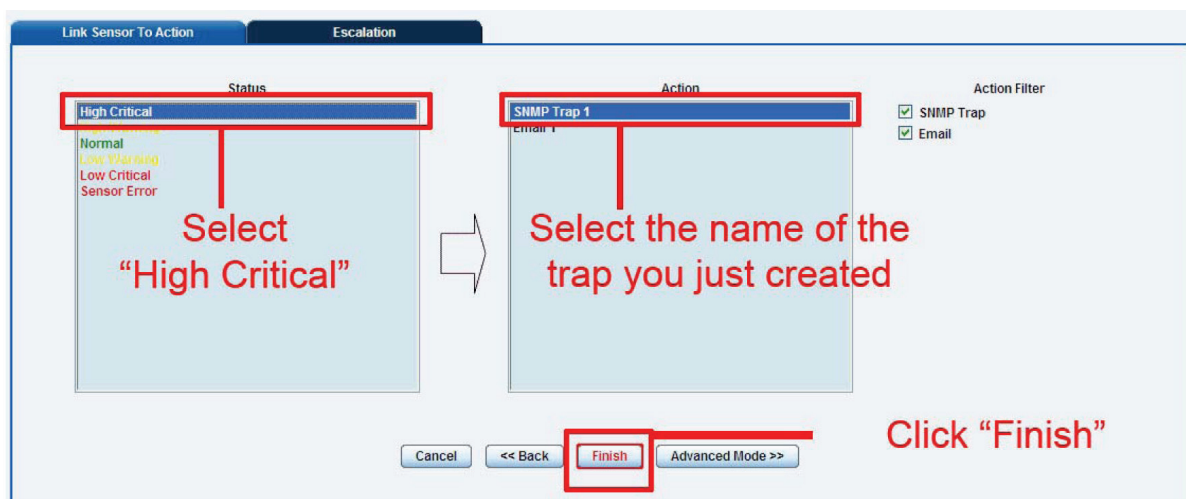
Link Sensor To Action

Escalation

Status

High Critical

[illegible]

Normal

Low Warning

Low Critical

Sensor Error

Select "High Critical"

Action

SNMP Trap 1

Email 1

Select the name of the trap you just created

Action Filter

SNMP Trap

Email

Cancel

<< Back

Finish

Advanced Mode >>

Click "Finish"